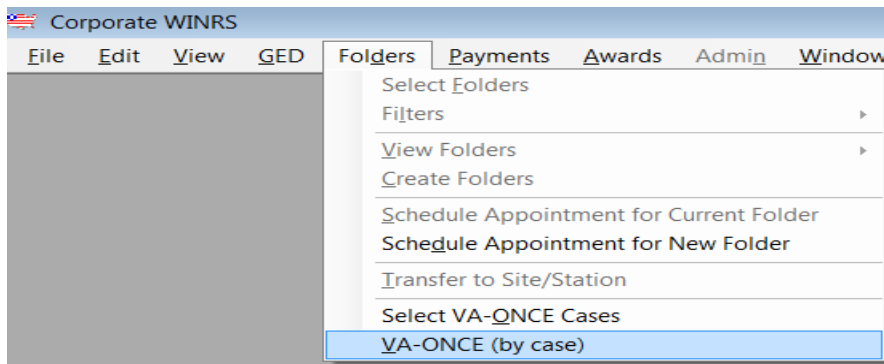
Corporate WINRS

File Edit View GED Folders Payments Awards Admin Window

Select Folders
Filters
View Folders
Create Folders
Schedule Appointment for Current Folder
Schedule Appointment for New Folder
Transfer to Site/Station
Select VA-ONCE Cases
VA-ONCE (by case)